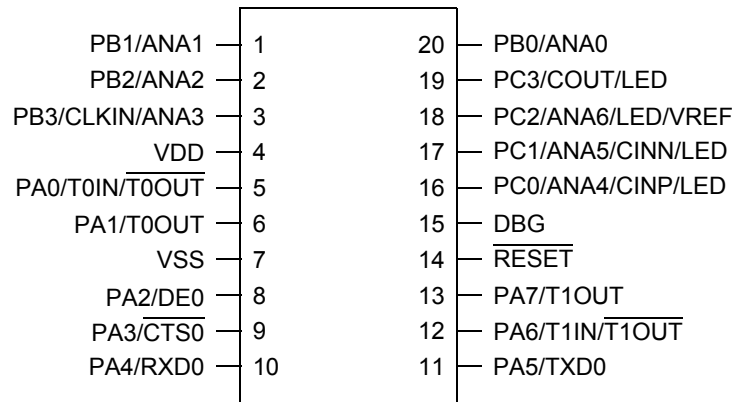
PB1/ANA1 1
PB2/ANA2 2
PB3/CLKIN/ANA3 3
VDD 4
PA0/T0IN/$\overline{\text{T0OUT}}$ 5
PA1/T0OUT 6
VSS 7
PA2/DE0 8
PA3/$\overline{\text{CTS0}}$ 9
PA4/RXD0 10

20 PB0/ANA0
19 PC3/COUT/LED
18 PC2/ANA6/LED/VREF
17 PC1/ANA5/CINN/LED
16 PC0/ANA4/CINP/LED
15 DBG
14 $\overline{\text{RESET}}$
13 PA7/T1OUT
12 PA6/T1IN/$\overline{\text{T1OUT}}$
11 PA5/TXD0